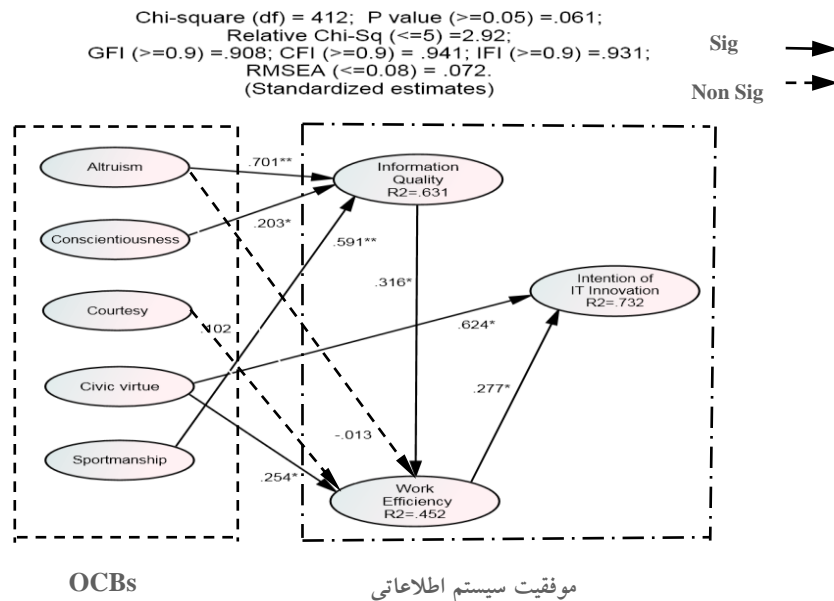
Chi-square (df) = 412; P value (>=0.05) =.061;
Relative Chi-Sq (<=5) =2.92;
GFI (>=0.9) =.908; CFI (>=0.9) =.941; IFI (>=0.9) =.931;
RMSEA (<=0.08) = .072.
(Standardized estimates)

Sig

Non Sig

Altruism

Conscientiousness

Courtesy

Civic virtue

Sportmanship

.701**

.203*

.591**

.102

.624*

-.013

.254**

Information Quality R2=.631

.316*

Intention of IT Innovation R2=.732

.277*

Work Efficiency R2=.452

OCBs

موفقیت سیستم اطلاعاتی